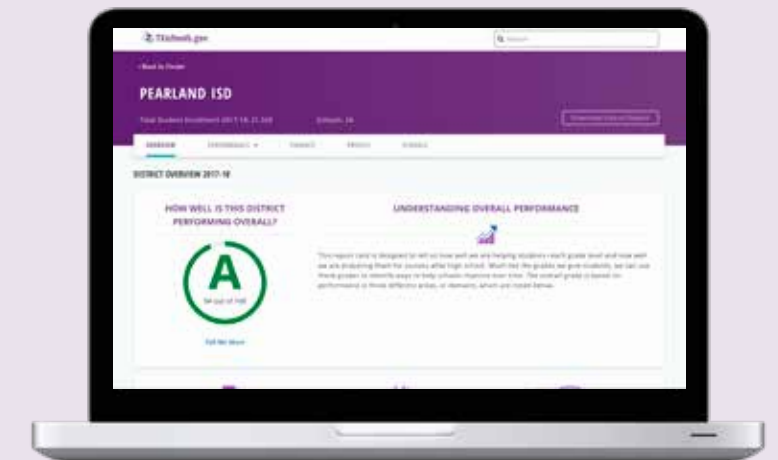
TXschools.gov

Search

‹ Back to Finder

PEARLAND ISD

Total Student Enrollment 2017-18: 21,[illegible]

Schools: 24

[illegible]

OVERVIEW

PERFORMANCE

FINANCE

PROFILE

SCHOOLS

DISTRICT OVERVIEW 2017-18

HOW WELL IS THIS DISTRICT PERFORMING OVERALL?

A

94 out of 100

Tell Me More

UNDERSTANDING OVERALL PERFORMANCE

This report card is designed to tell us how well we are helping students reach grade level and how well we are preparing them for success after high school. Much like the grades we give students, we can use these grades to identify ways to help schools improve over time. The overall grade is based on performance in three different areas, or domains, which are listed below.